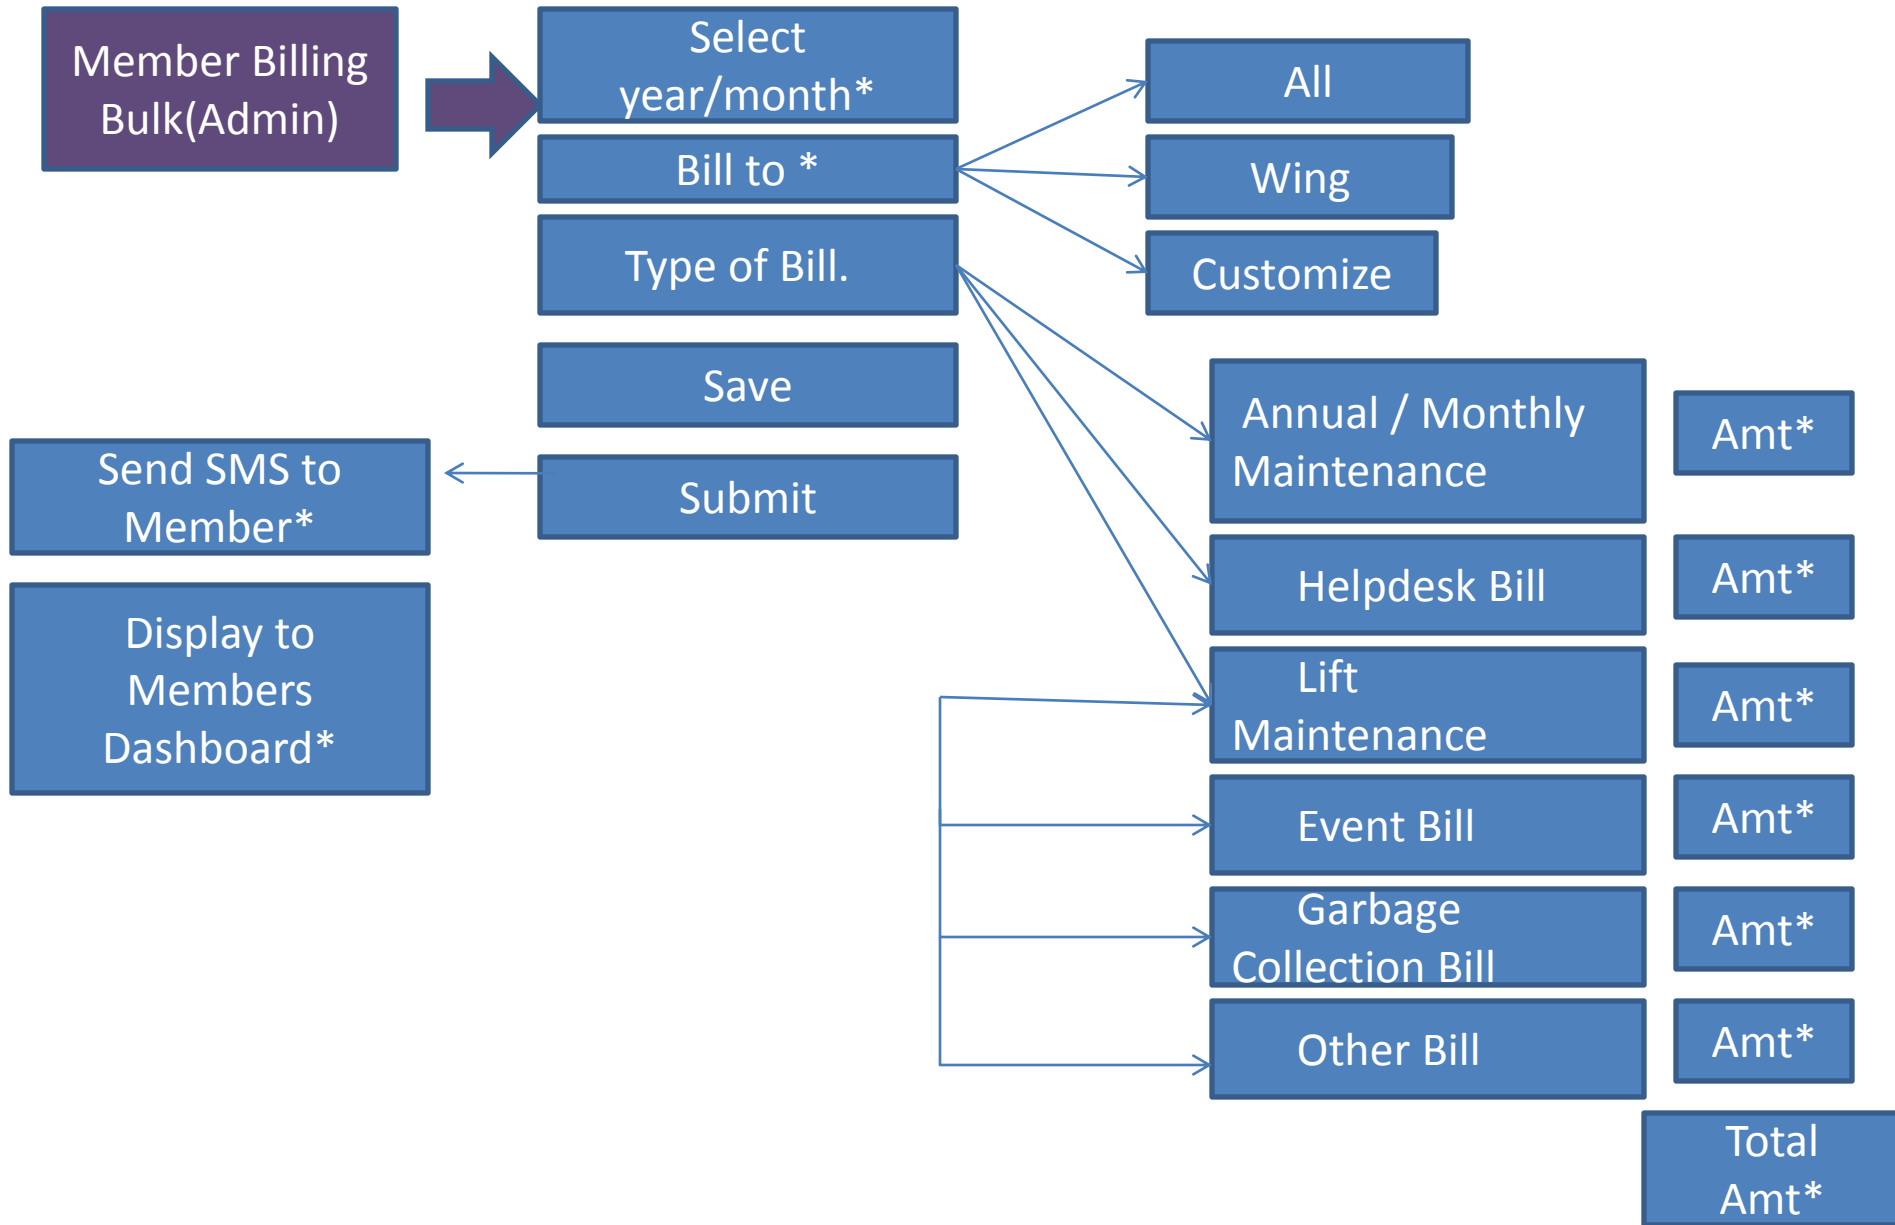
Member Billing Bulk(Admin)

Select year/month*

Bill to *

Type of Bill.

Save

Submit

All

Wing

Customize

Send SMS to Member*

Display to Members Dashboard*

Annual / Monthly Maintenance

Amt*

Helpdesk Bill

Amt*

Lift Maintenance

Amt*

Event Bill

Amt*

Garbage Collection Bill

Amt*

Other Bill

Amt*

Total Amt*